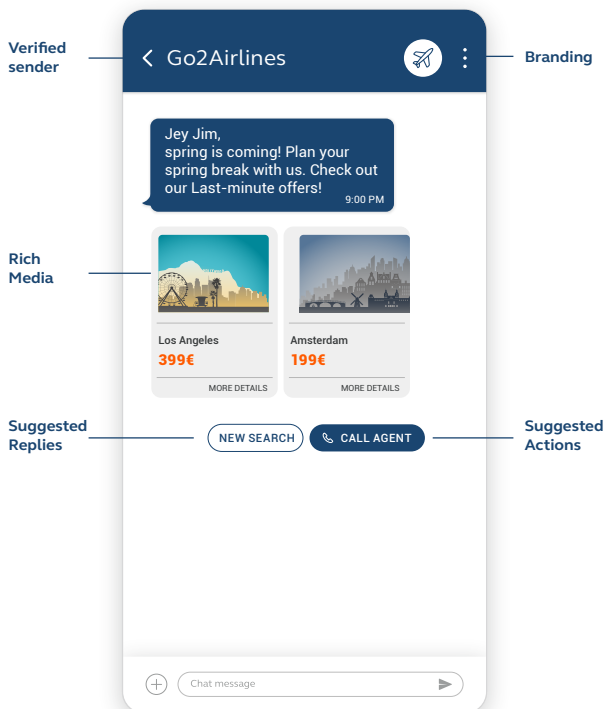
Verified sender

Go2Airlines

Branding

Jey Jim,
spring is coming! Plan your spring break with us. Check out our Last-minute offers!
9:00 PM

Rich Media

Los Angeles
399€
MORE DETAILS

Amsterdam
199€
MORE DETAILS

Suggested Replies

NEW SEARCH

CALL AGENT

Suggested Actions

Chat message